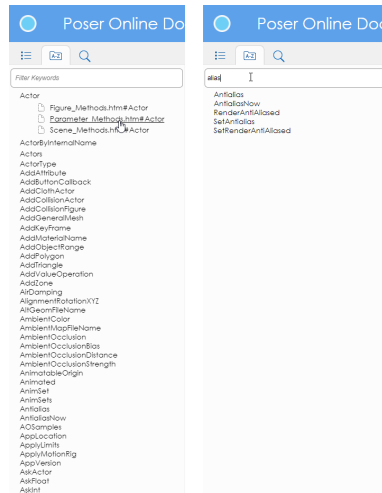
Poser Online Do

Filter Keywords

Actor
Figure_Methods.htm#Actor
Parameter_Methods.htm#Actor
Scene_Methods.htm#Actor
ActorByInternalName
Actors
ActorType
AddAttribute
AddButtonCallback
AddClothActor
AddCollisionActor
AddCollisionFigure
AddGeneralMesh
AddKeyFrame
AddMaterialName
AddObjectRange
AddPolygon
AddTriangle
AddValueOperation
AddZone
AirDamping
AlignmentRotationXYZ
AltGeomFileName
AmbientColor
AmbientMapFileName
AmbientOcclusion
AmbientOcclusionBias
AmbientOcclusionDistance
AmbientOcclusionStrength
AnimatableOrigin
Animated
AnimSet
AnimSets
Antialias
AntialiasNow
AOSamples
AppLocation
ApplyLimits
ApplyMotionRig
AppVersion
AskActor
AskFloat
AskInt

Poser Online Do

alias

Antialias
AntialiasNow
RenderAntiAliased
SetAntialias
SetRenderAntiAliased